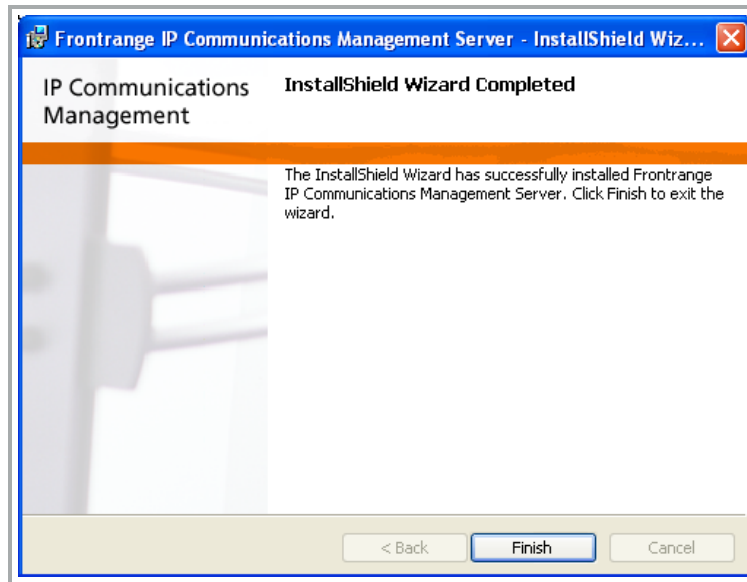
Frontrange IP Communications Management Server - InstallShield Wiz...

IP Communications Management

InstallShield Wizard Completed

The InstallShield Wizard has successfully installed Frontrange IP Communications Management Server. Click Finish to exit the wizard.

< Back

Finish

Cancel